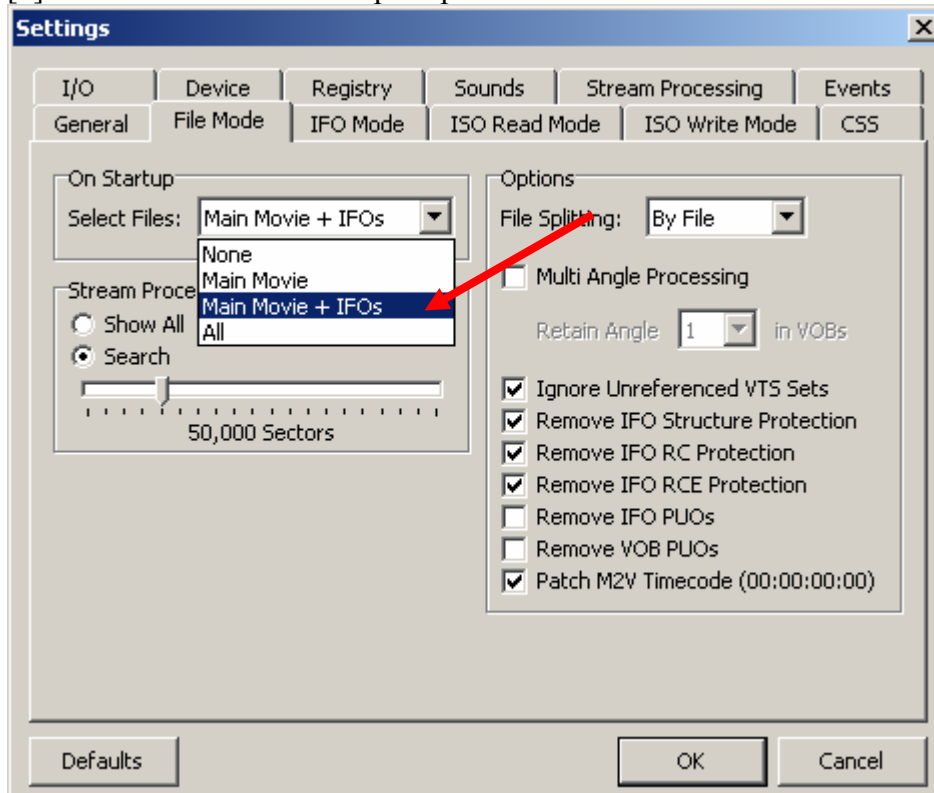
Settings

I/O Device Registry Sounds Stream Processing Events
General File Mode IFO Mode ISO Read Mode ISO Write Mode CSS

On Startup
Select Files: Main Movie + IFOs
None
Main Movie
Main Movie + IFOs
All

Stream Proce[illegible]
Show All
Search
50,000 Sectors

Options
File Splitting: By File
Multi Angle Processing
Retain Angle 1 in VOBs
Ignore Unreferenced VTS Sets
Remove IFO Structure Protection
Remove IFO RC Protection
Remove IFO RCE Protection
Remove IFO PUOs
Remove VOB PUOs
Patch M2V Timecode (00:00:00:00)

Defaults OK Cancel